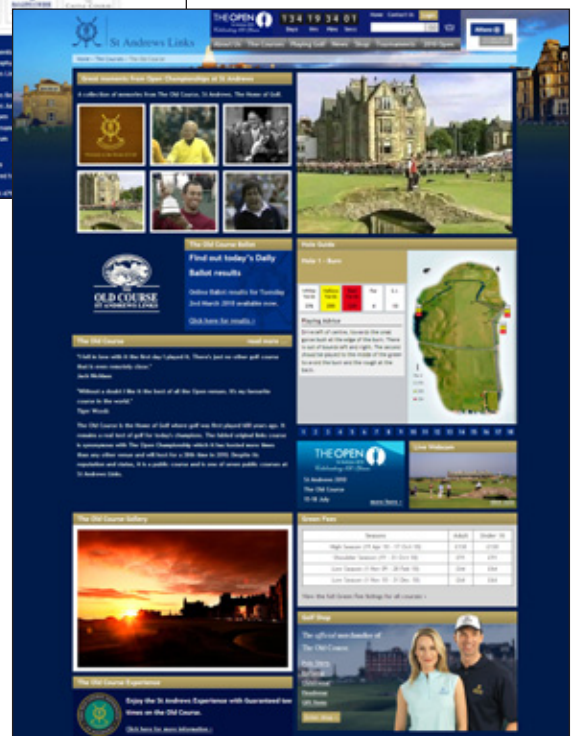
St Andrews Links

THE OPEN

134 19 34 01

Days Hrs Mins Secs

Home Contact Us Login

About Us The Courses Playing Golf News Shop Tournaments 2010 Open

Great moments from Open Championships at St Andrews

A collection of memories from The Old Course, St Andrews, The Home of Golf.

The Old Course Ballot

Find out today's Daily Ballot results

Online Ballot results for Tuesday 2nd March 2010 available now.

Click here for results »

OLD COURSE

ST ANDREWS LINKS

Hole Guide

Hole 1 - Burn

Playing Advice

The Old Course

read more

"I fell in love with it the first day I played it. There's just no other golf course that is even remotely close."

Jack Nicklaus

"Without a doubt I like it the best of all the Open venues. It's my favourite course in the world."

Tiger Woods

The Old Course is the Home of Golf where golf was first played 600 years ago. It remains a real test of golf for today's champions. The fabled original links course is synonymous with The Open Championship which it has hosted more times than any other venue and will host for a 28th time in 2010. Despite its reputation and status, it is a public course and is one of seven public courses at St Andrews Links.

1 2 3 4 5 6 7 8 9 10 11 12 13 14 15 16 17 18

THE OPEN

St Andrews 2010

The Old Course

15-18 July

more here »

Live Webcam

The Old Course Gallery

Green Fees

| Seasons | Adult | Under 16 |
|---|---|---|
| High Season | | |
| Shoulder Season | | |
| Low Season | | |
| Low Season | | |

View the full Green Fee listings for all courses »

Golf Shop

The official merchandise of The Old Course

The Old Course Experience

Enjoy the St Andrews Experience with Guaranteed tee times on the Old Course.

Click here for more information »